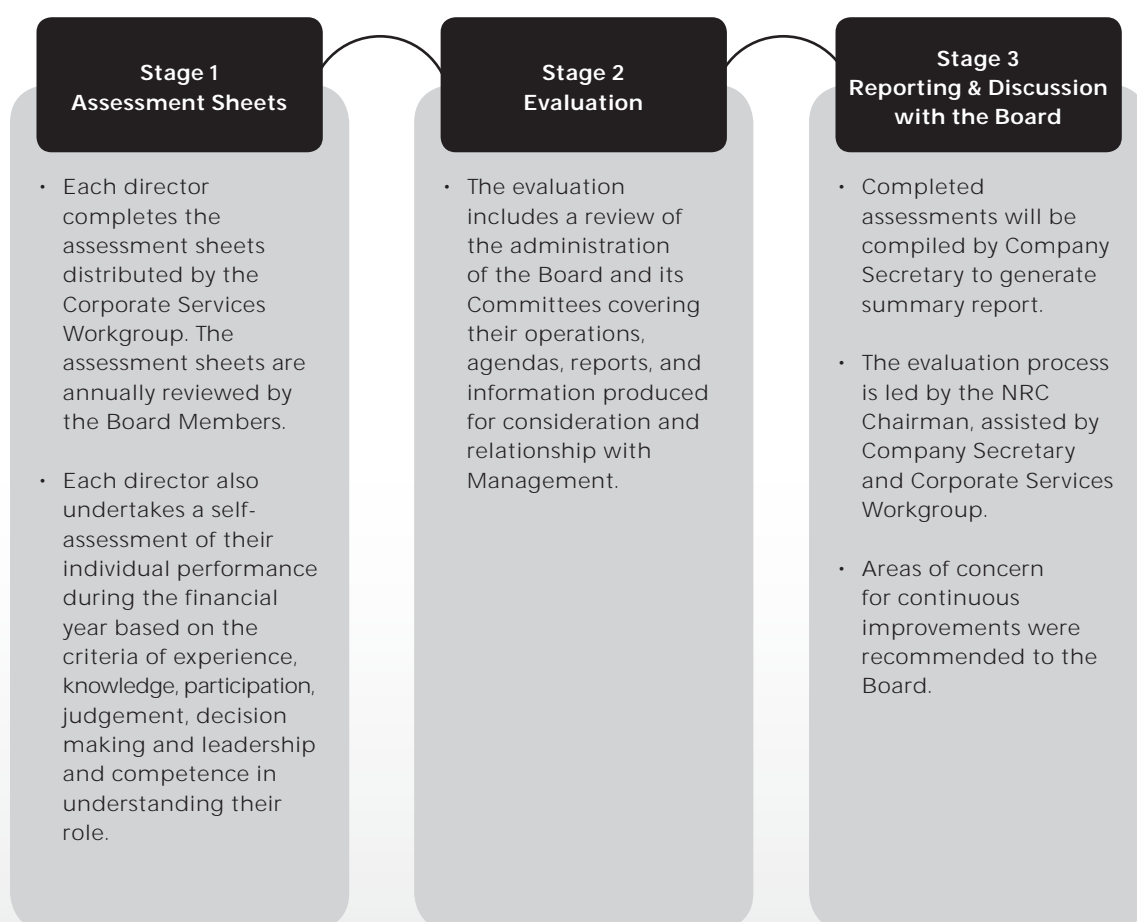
Stage 1
Assessment Sheets

• Each director completes the assessment sheets distributed by the Corporate Services Workgroup. The assessment sheets are annually reviewed by the Board Members.

• Each director also undertakes a self-assessment of their individual performance during the financial year based on the criteria of experience, knowledge, participation, judgement, decision making and leadership and competence in understanding their role.

Stage 2
Evaluation

• The evaluation includes a review of the administration of the Board and its Committees covering their operations, agendas, reports, and information produced for consideration and relationship with Management.

Stage 3
Reporting & Discussion with the Board

• Completed assessments will be compiled by Company Secretary to generate summary report.

• The evaluation process is led by the NRC Chairman, assisted by Company Secretary and Corporate Services Workgroup.

• Areas of concern for continuous improvements were recommended to the Board.